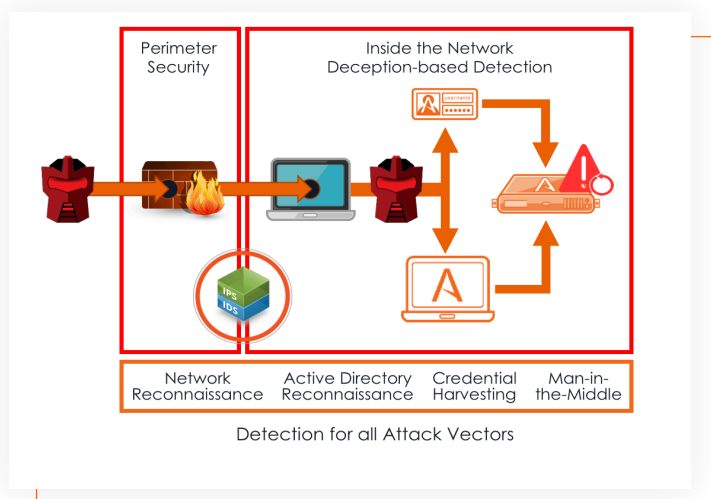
Perimeter Security

Inside the Network Deception-based Detection

Username

IPS

IDS

Network Reconnaissance

Active Directory Reconnaissance

Credential Harvesting

Man-in-the-Middle

Detection for all Attack Vectors